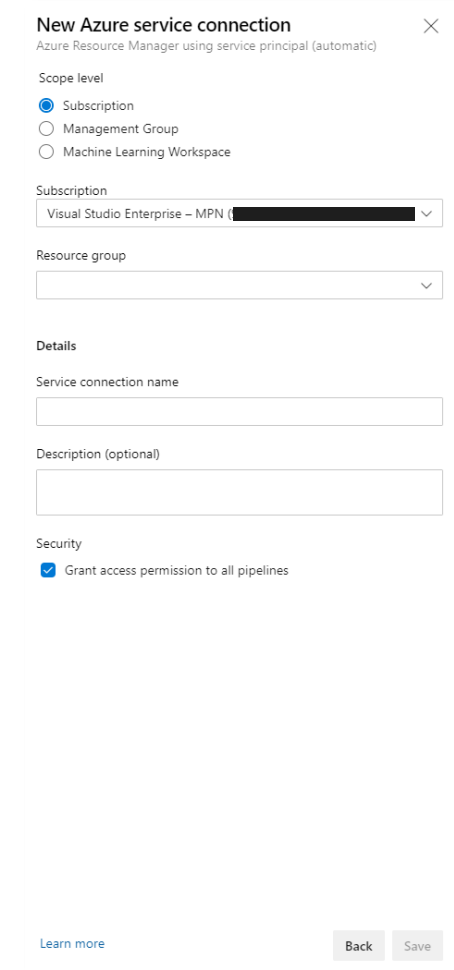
New Azure service connection
Azure Resource Manager using service principal (automatic)

Scope level
Subscription
Management Group
Machine Learning Workspace

Subscription
Visual Studio Enterprise – MPN ([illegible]

Resource group

Details

Service connection name

Description (optional)

Security
Grant access permission to all pipelines

Learn more
Back
Save